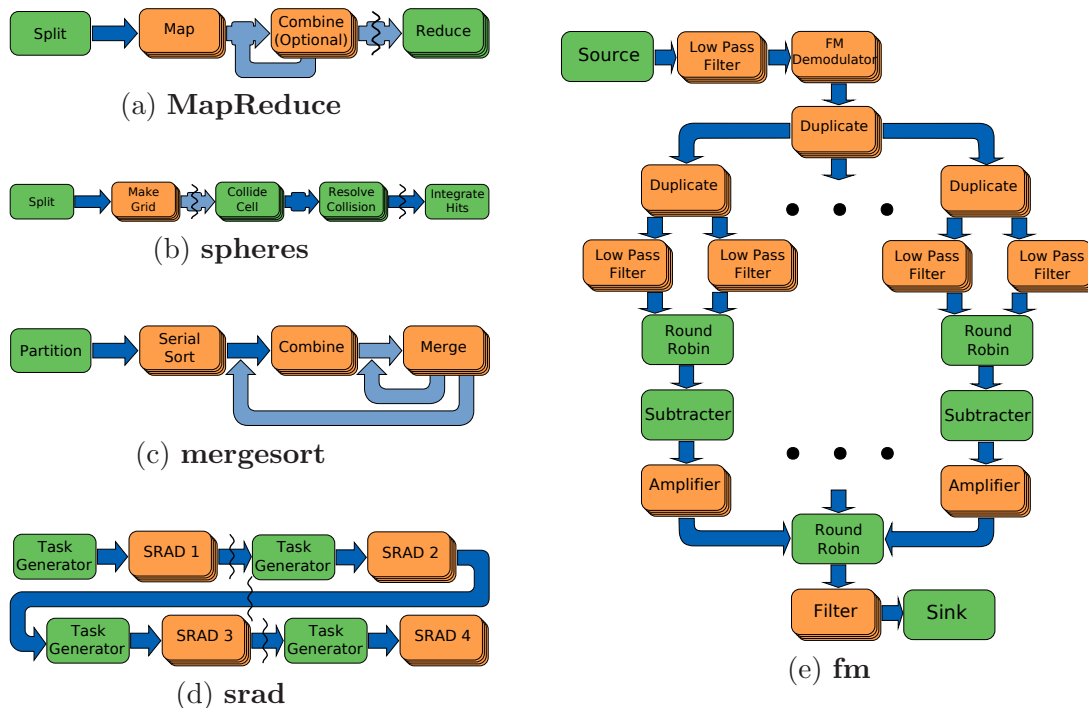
Split
Map
Combine (Optional)
Reduce
(a) **MapReduce**

Split
Make Grid
Collide Cell
Resolve Collision
Integrate Hits
(b) **spheres**

Partition
Serial Sort
Combine
Merge
(c) **mergesort**

Task Generator
SRAD 1
Task Generator
SRAD 2
Task Generator
SRAD 3
Task Generator
SRAD 4
(d) **srad**

Source
Low Pass Filter
FM Demodulator
Duplicate
Duplicate
Duplicate
Low Pass Filter
Low Pass Filter
Low Pass Filter
Low Pass Filter
Round Robin
Round Robin
Subtracter
Subtracter
Amplifier
Amplifier
Round Robin
Filter
Sink
(e) **fm**